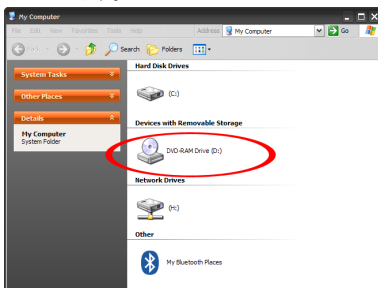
My Computer

File Edit View Favorites Tools Help

Address My Computer

Go

Search Folders

System Tasks

Other Places

Details

My Computer
System Folder

Hard Disk Drives

(C:)

Devices with Removable Storage

DVD-RAM Drive (D:)

Network Drives

(H:)

Other

My Bluetooth Places